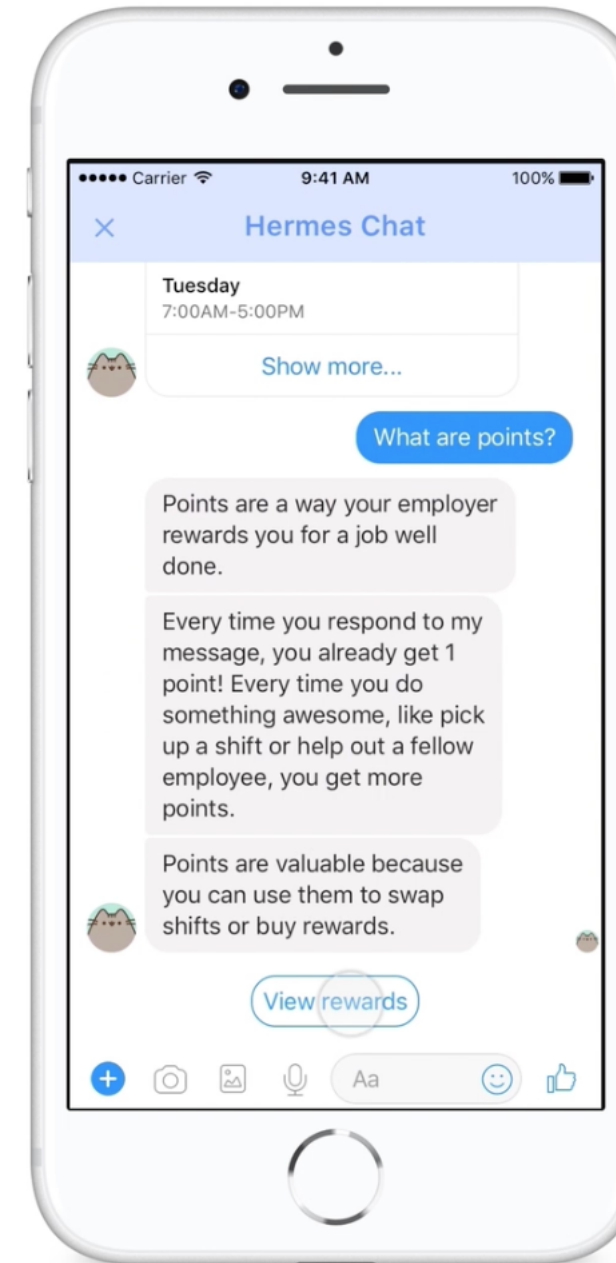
●●●●● Carrier 9:41 AM 100%

×

Hermes Chat

Tuesday
7:00AM-5:00PM

Show more...

What are points?

Points are a way your employer rewards you for a job well done.

Every time you respond to my message, you already get 1 point! Every time you do something awesome, like pick up a shift or help out a fellow employee, you get more points.

Points are valuable because you can use them to swap shifts or buy rewards.

View rewards

Aa